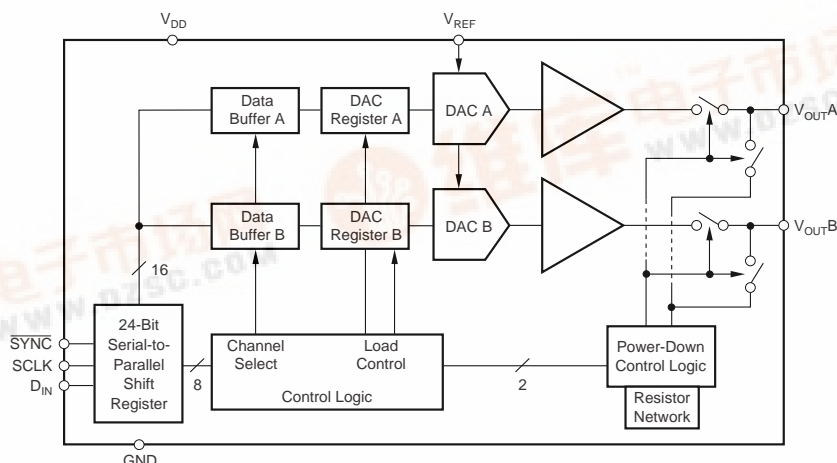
$V_{DD}$

$V_{REF}$

Data Buffer A

DAC Register A

DAC A

$V_{OUT}A$

Data Buffer B

DAC Register B

DAC B

$V_{OUT}B$

16

$\overline{SYNC}$

SCLK

$D_{IN}$

24-Bit Serial-to-Parallel Shift Register

8

Channel Select

Load Control

Control Logic

2

Power-Down Control Logic

Resistor Network

GND

www.dzsc.com